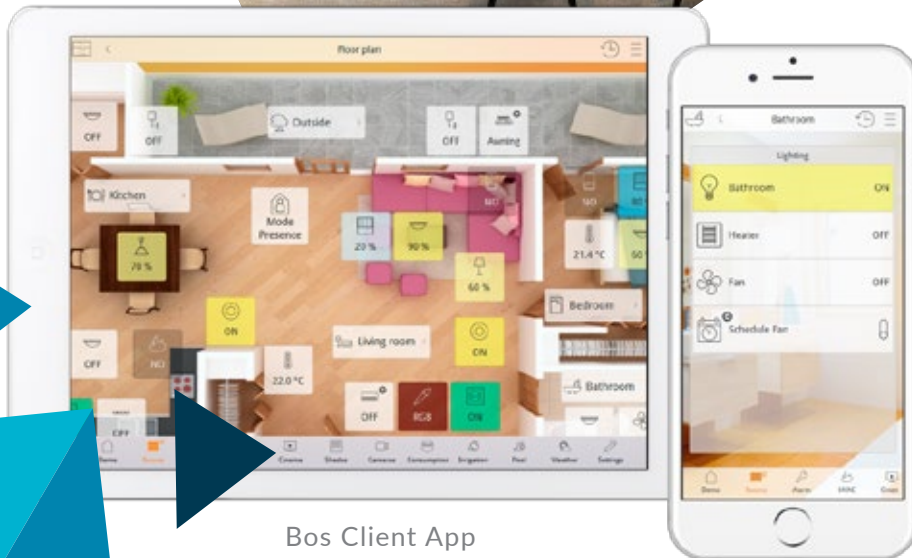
Floor plan

OFF

OFF

Outside

OFF

Awning

Kitchen

Mode Presence

70 %

20 %

90 %

NO

21.4 °C

60 %

Bedroom

ON

OFF

NO

Living room

ON

22.0 °C

Bathroom

OFF

OFF

RGB

ON

Home

Rooms

Cinema

Shades

Cameras

Consumption

Irrigation

Pool

Weather

Settings

Bathroom

Lighting

Bathroom

ON

Heater

OFF

Fan

OFF

Schedule Fan

Home

Rooms

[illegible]

HVAC

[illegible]

Bos Client App